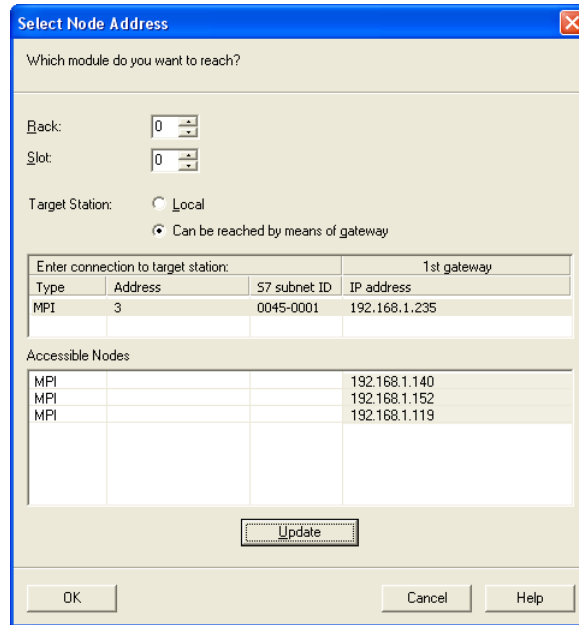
Select Node Address

Which module do you want to reach?

Rack: 0

Slot: 0

Target Station: Local

Can be reached by means of gateway

| Enter connection to target station: | | | 1st gateway |
|---|---|---|---|
| Type | Address | S7 subnet ID | IP address |
| MPI | 3 | 0045-0001 | 192.168.1.235 |

Accessible Nodes

| | | | |
|---|---|---|---|
| MPI | | | 192.168.1.140 |
| MPI | | | 192.168.1.152 |
| MPI | | | 192.168.1.119 |

Update

OK

Cancel

Help